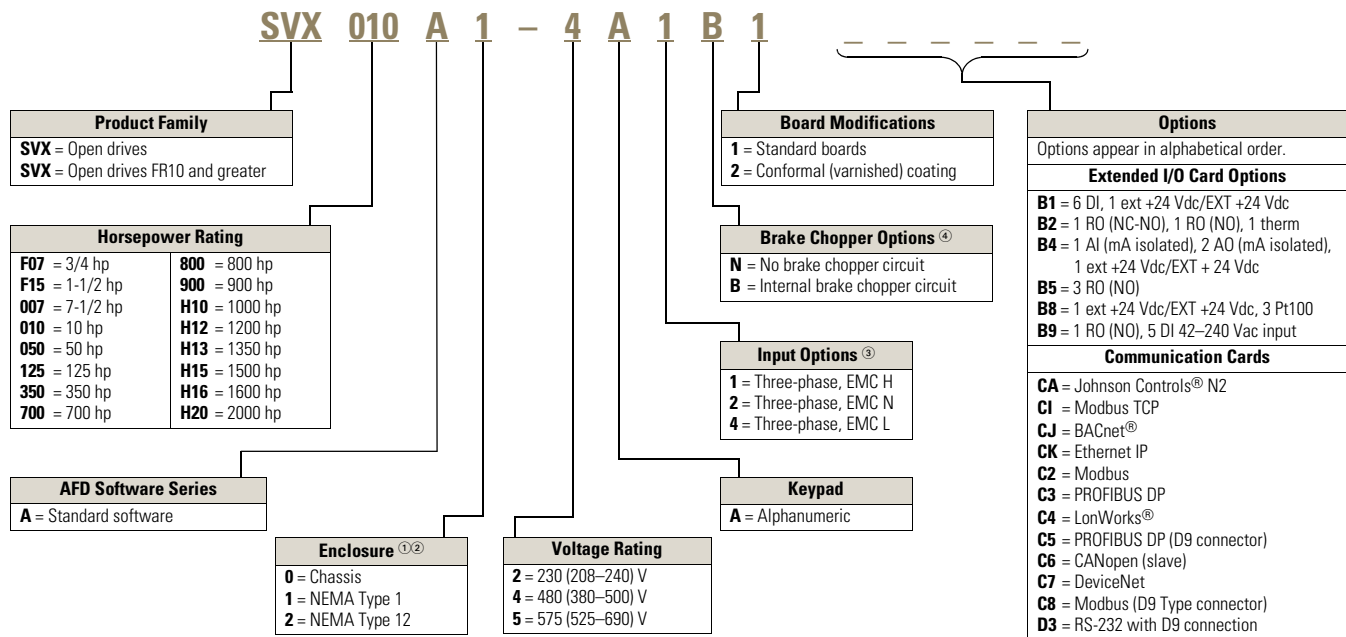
SVX 010 A 1 – 4 A 1 B 1 _ _ _ _ _ _

Product Family
SVX = Open drives
SVX = Open drives FR10 and greater

Horsepower Rating

| | |
|---|---|
| F07 = 3/4 hp | 800 = 800 hp |
| F15 = 1-1/2 hp | 900 = 900 hp |
| 007 = 7-1/2 hp | H10 = 1000 hp |
| 010 = 10 hp | H12 = 1200 hp |
| 050 = 50 hp | H13 = 1350 hp |
| 125 = 125 hp | H15 = 1500 hp |
| 350 = 350 hp | H16 = 1600 hp |
| 700 = 700 hp | H20 = 2000 hp |

AFD Software Series
A = Standard software

Enclosure ①②
0 = Chassis
1 = NEMA Type 1
2 = NEMA Type 12

Voltage Rating
2 = 230 (208–240) V
4 = 480 (380–500) V
5 = 575 (525–690) V

Board Modifications
1 = Standard boards
2 = Conformal (varnished) coating

Brake Chopper Options ④
N = No brake chopper circuit
B = Internal brake chopper circuit

Input Options ③
1 = Three-phase, EMC H
2 = Three-phase, EMC N
4 = Three-phase, EMC L

Keypad
A = Alphanumeric

Options
Options appear in alphabetical order.

Extended I/O Card Options
B1 = 6 DI, 1 ext +24 Vdc/EXT +24 Vdc
B2 = 1 RO (NC-NO), 1 RO (NO), 1 therm
B4 = 1 AI (mA isolated), 2 AO (mA isolated), 1 ext +24 Vdc/EXT + 24 Vdc
B5 = 3 RO (NO)
B8 = 1 ext +24 Vdc/EXT +24 Vdc, 3 Pt100
B9 = 1 RO (NO), 5 DI 42–240 Vac input

Communication Cards
CA = Johnson Controls® N2
CI = Modbus TCP
CJ = BACnet®
CK = Ethernet IP
C2 = Modbus
C3 = PROFIBUS DP
C4 = LonWorks®
C5 = PROFIBUS DP (D9 connector)
C6 = CANopen (slave)
C7 = DeviceNet
C8 = Modbus (D9 Type connector)
D3 = RS-232 with D9 connection